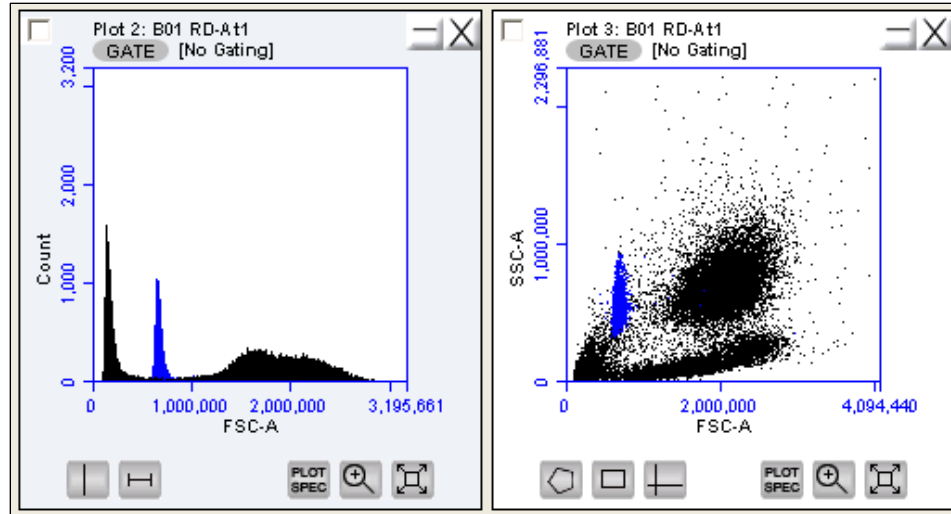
Plot 2: B01 RD-At1
GATE [No Gating]

3,200
2,000
1,000
0
Count
0 1,000,000 2,000,000 3,195,661
FSC-A

PLOT SPEC

Plot 3: B01 RD-At1
GATE [No Gating]

2,296,881
1,000,000
0
SSC-A
0 2,000,000 4,094,440
FSC-A

PLOT SPEC